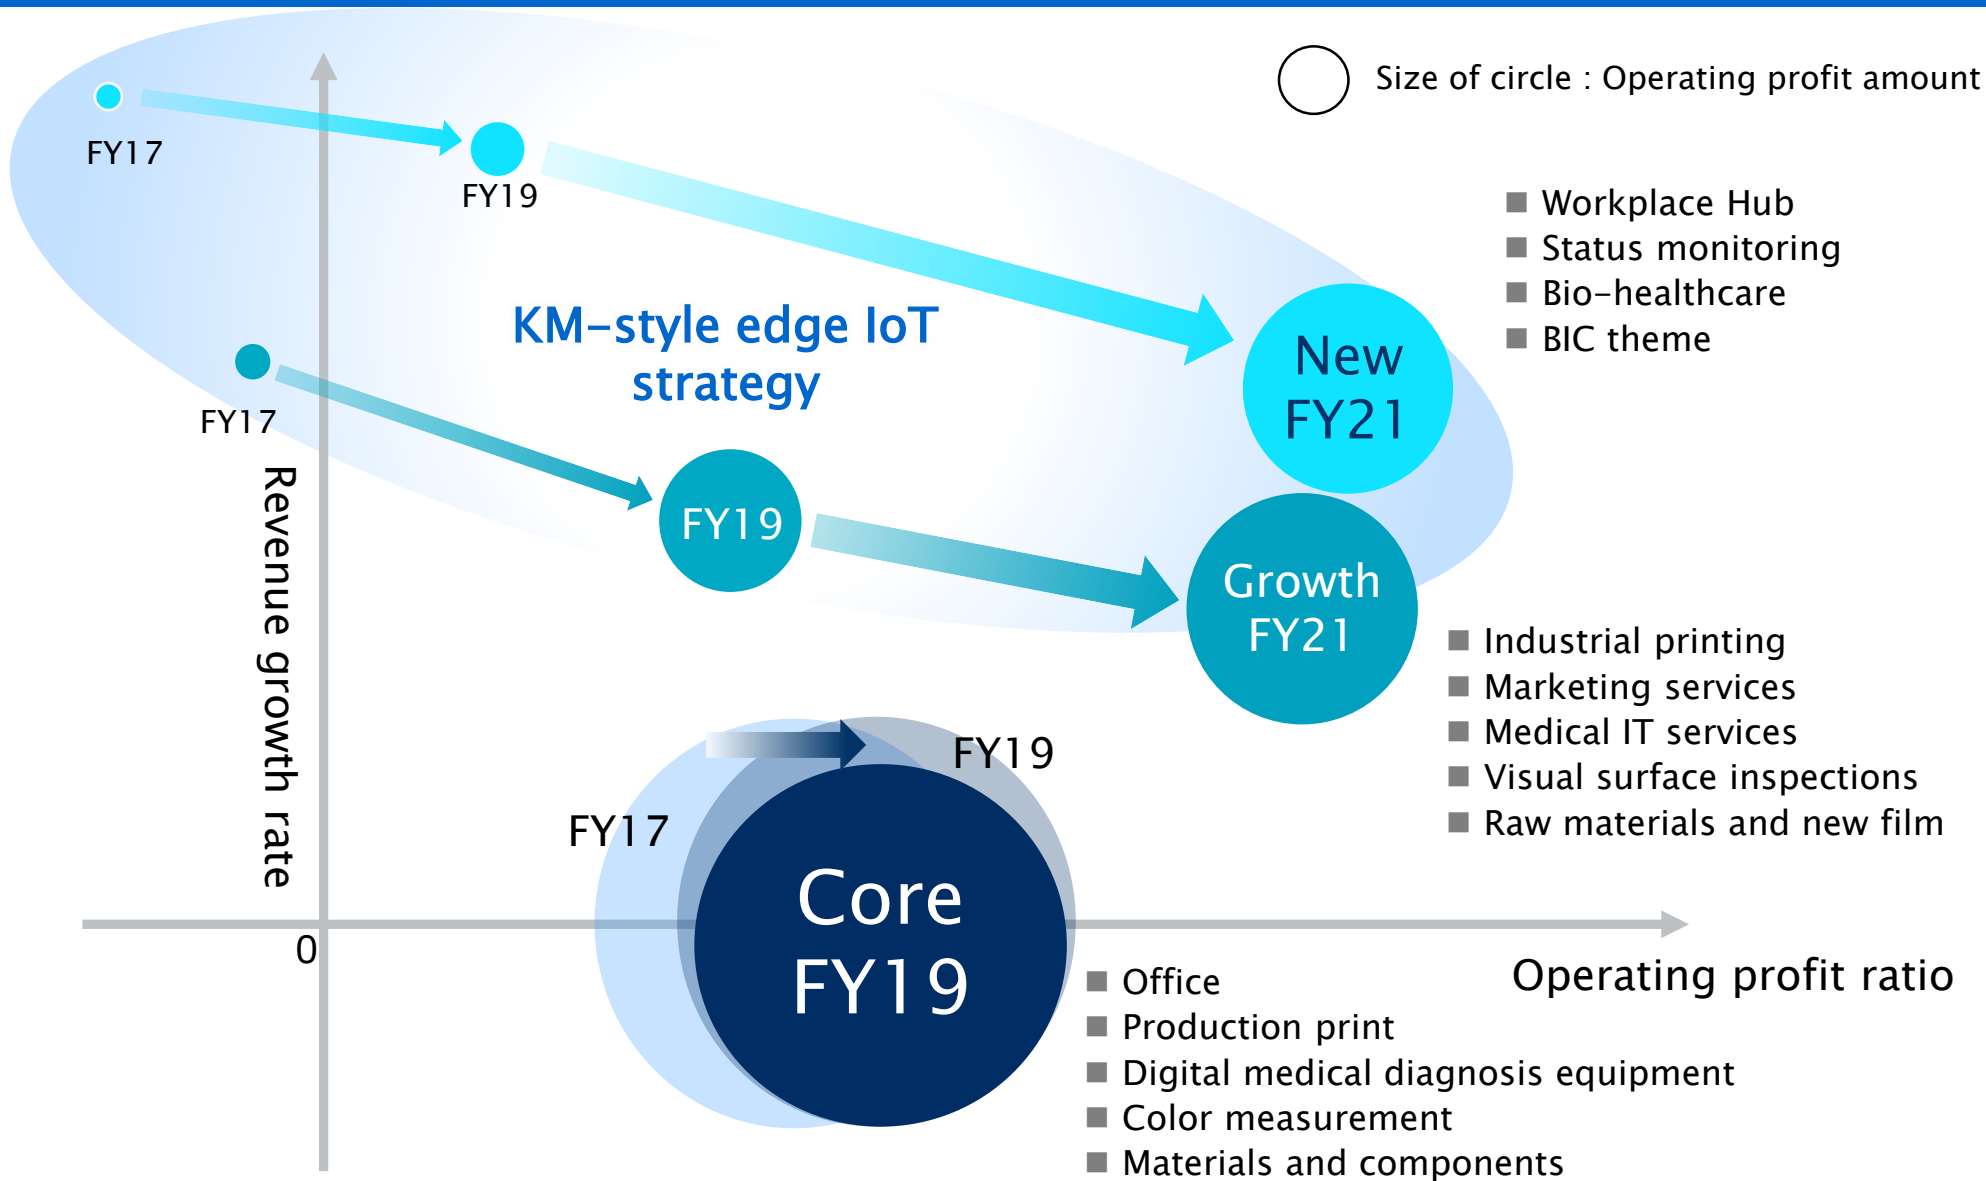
Size of circle : Operating profit amount

FY17

FY19

■ Workplace Hub
■ Status monitoring
■ Bio-healthcare
■ BIC theme

KM-style edge IoT strategy

New FY21

FY17

FY19

Growth FY21

■ Industrial printing
■ Marketing services
■ Medical IT services
■ Visual surface inspections
■ Raw materials and new film

Revenue growth rate

FY19

FY17

Core FY19

0

■ Office
■ Production print
■ Digital medical diagnosis equipment
■ Color measurement
■ Materials and components

Operating profit ratio